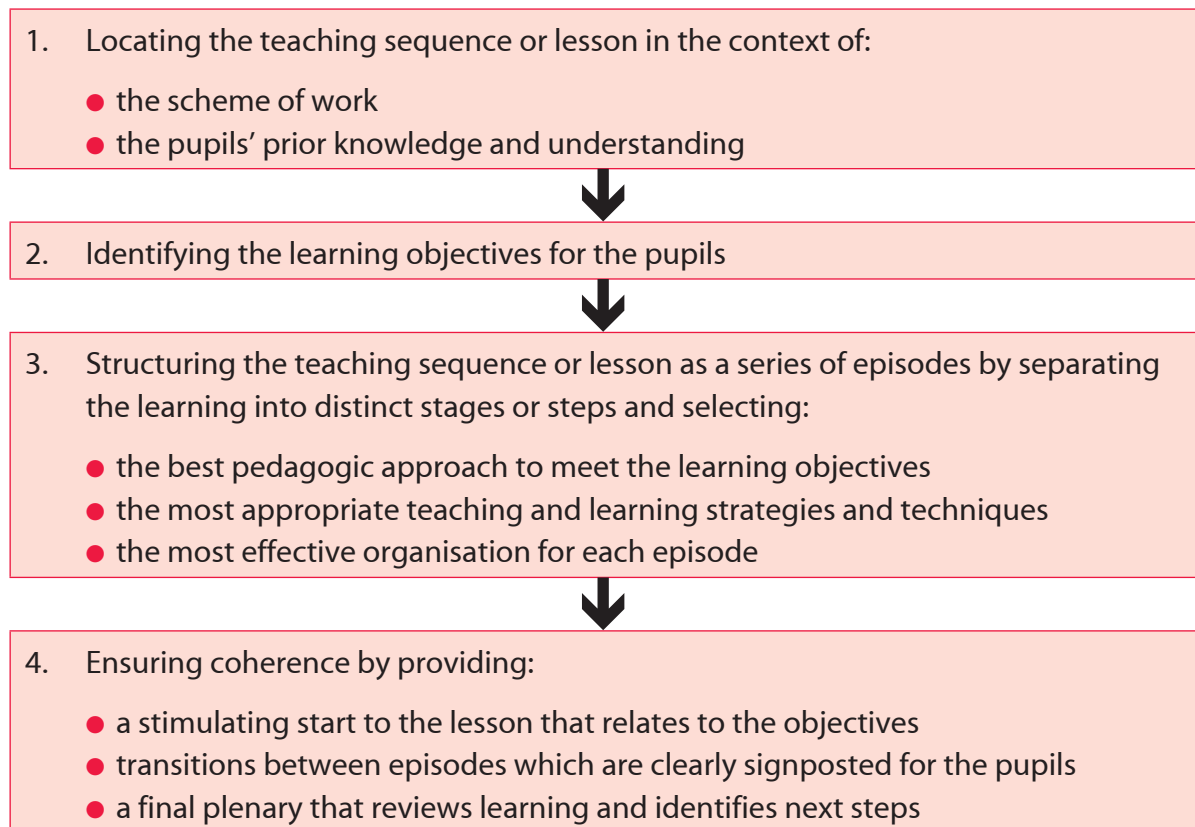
1. Locating the teaching sequence or lesson in the context of:

- the scheme of work
- the pupils' prior knowledge and understanding

2. Identifying the learning objectives for the pupils

3. Structuring the teaching sequence or lesson as a series of episodes by separating the learning into distinct stages or steps and selecting:

- the best pedagogic approach to meet the learning objectives
- the most appropriate teaching and learning strategies and techniques
- the most effective organisation for each episode

4. Ensuring coherence by providing:

- a stimulating start to the lesson that relates to the objectives
- transitions between episodes which are clearly signposted for the pupils
- a final plenary that reviews learning and identifies next steps